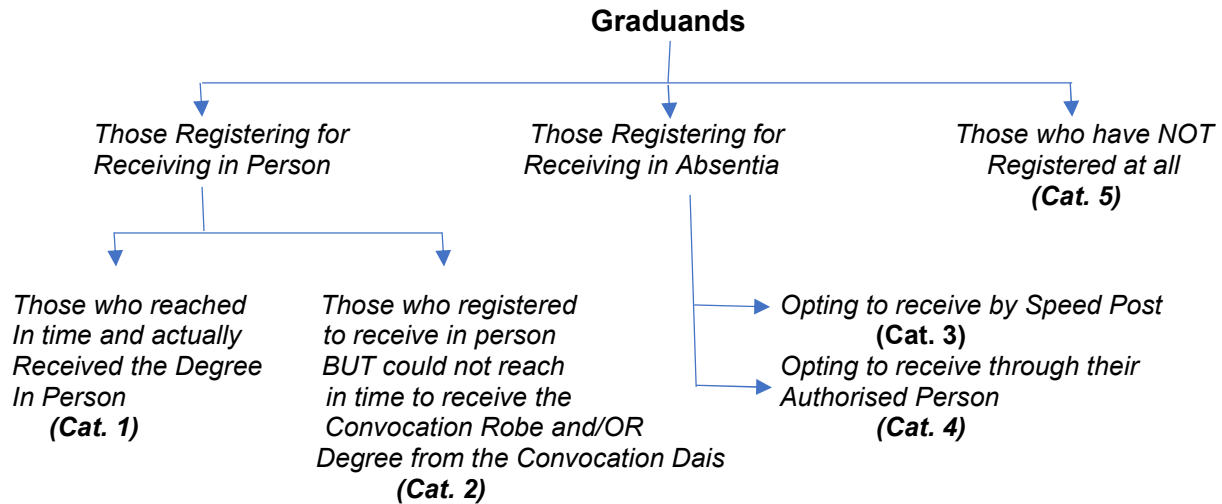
Graduands

Those Registering for Receiving in Person

Those Registering for Receiving in Absentia

Those who have NOT Registered at all
(Cat. 5)

Those who reached In time and actually Received the Degree In Person
(Cat. 1)

Those who registered to receive in person BUT could not reach in time to receive the Convocation Robe and/OR Degree from the Convocation Dais
(Cat. 2)

Opting to receive by Speed Post
(Cat. 3)

Opting to receive through their Authorised Person
(Cat. 4)